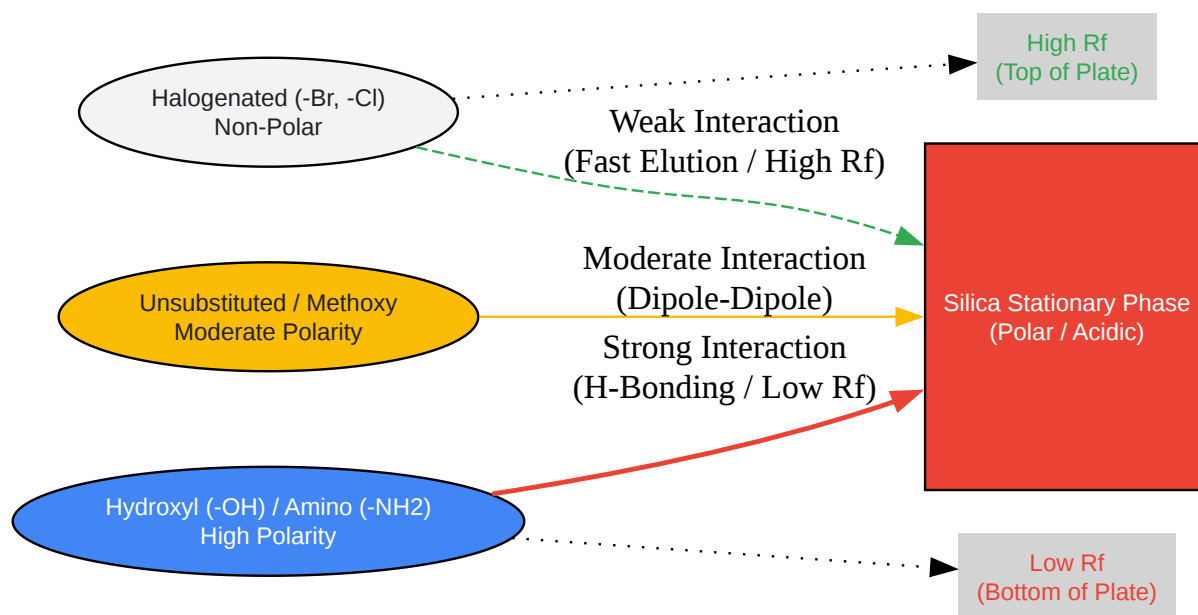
High Rf
(Top of Plate)

Halogenated (-Br, -Cl)
Non-Polar

Weak Interaction
(Fast Elution / High Rf)

Moderate Interaction
(Dipole-Dipole)

Unsubstituted / Methoxy
Moderate Polarity

Silica Stationary Phase
(Polar / Acidic)

Strong Interaction
(H-Bonding / Low Rf)

Hydroxyl (-OH) / Amino (-NH2)
High Polarity

Low Rf
(Bottom of Plate)